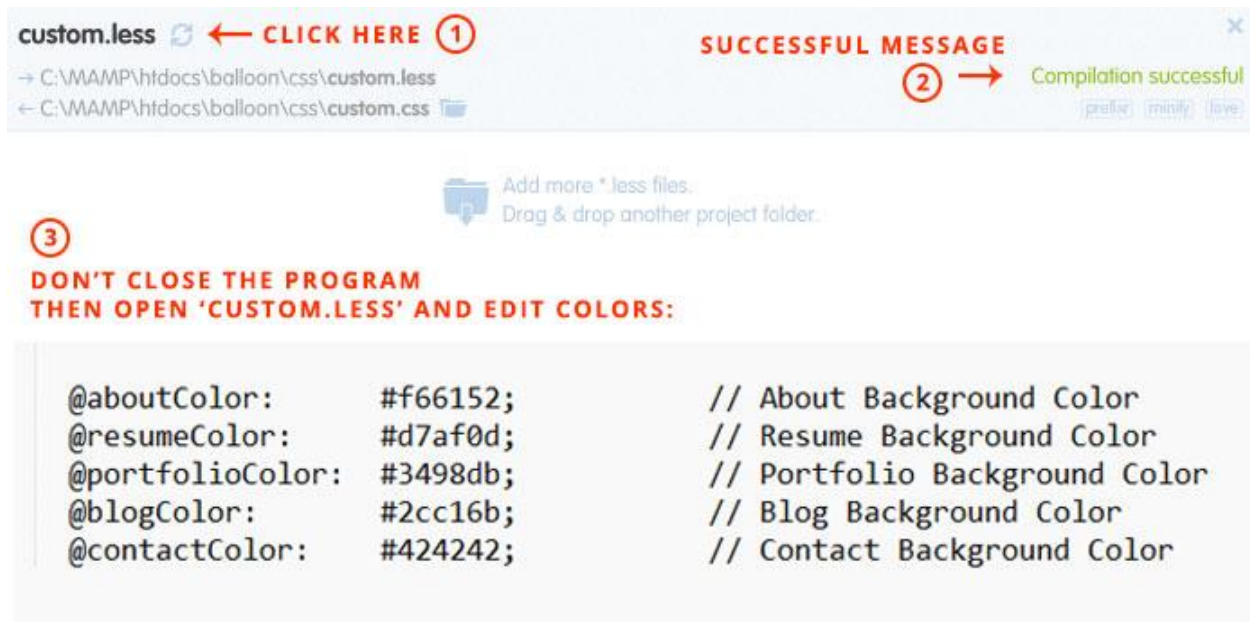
custom.less ← CLICK HERE ①

→ C:\MAMP\htdocs\balloon\css\custom.less
← C:\MAMP\htdocs\balloon\css\custom.css

SUCCESSFUL MESSAGE

② → Compilation successful

prefix minify love

×

Add more *.less files.
Drag & drop another project folder.

③

DON'T CLOSE THE PROGRAM
THEN OPEN 'CUSTOM.LESS' AND EDIT COLORS:

@aboutColor: #f66152; // About Background Color
@resumeColor: #d7af0d; // Resume Background Color
@portfolioColor: #3498db; // Portfolio Background Color
@blogColor: #2cc16b; // Blog Background Color
@contactColor: #424242; // Contact Background Color